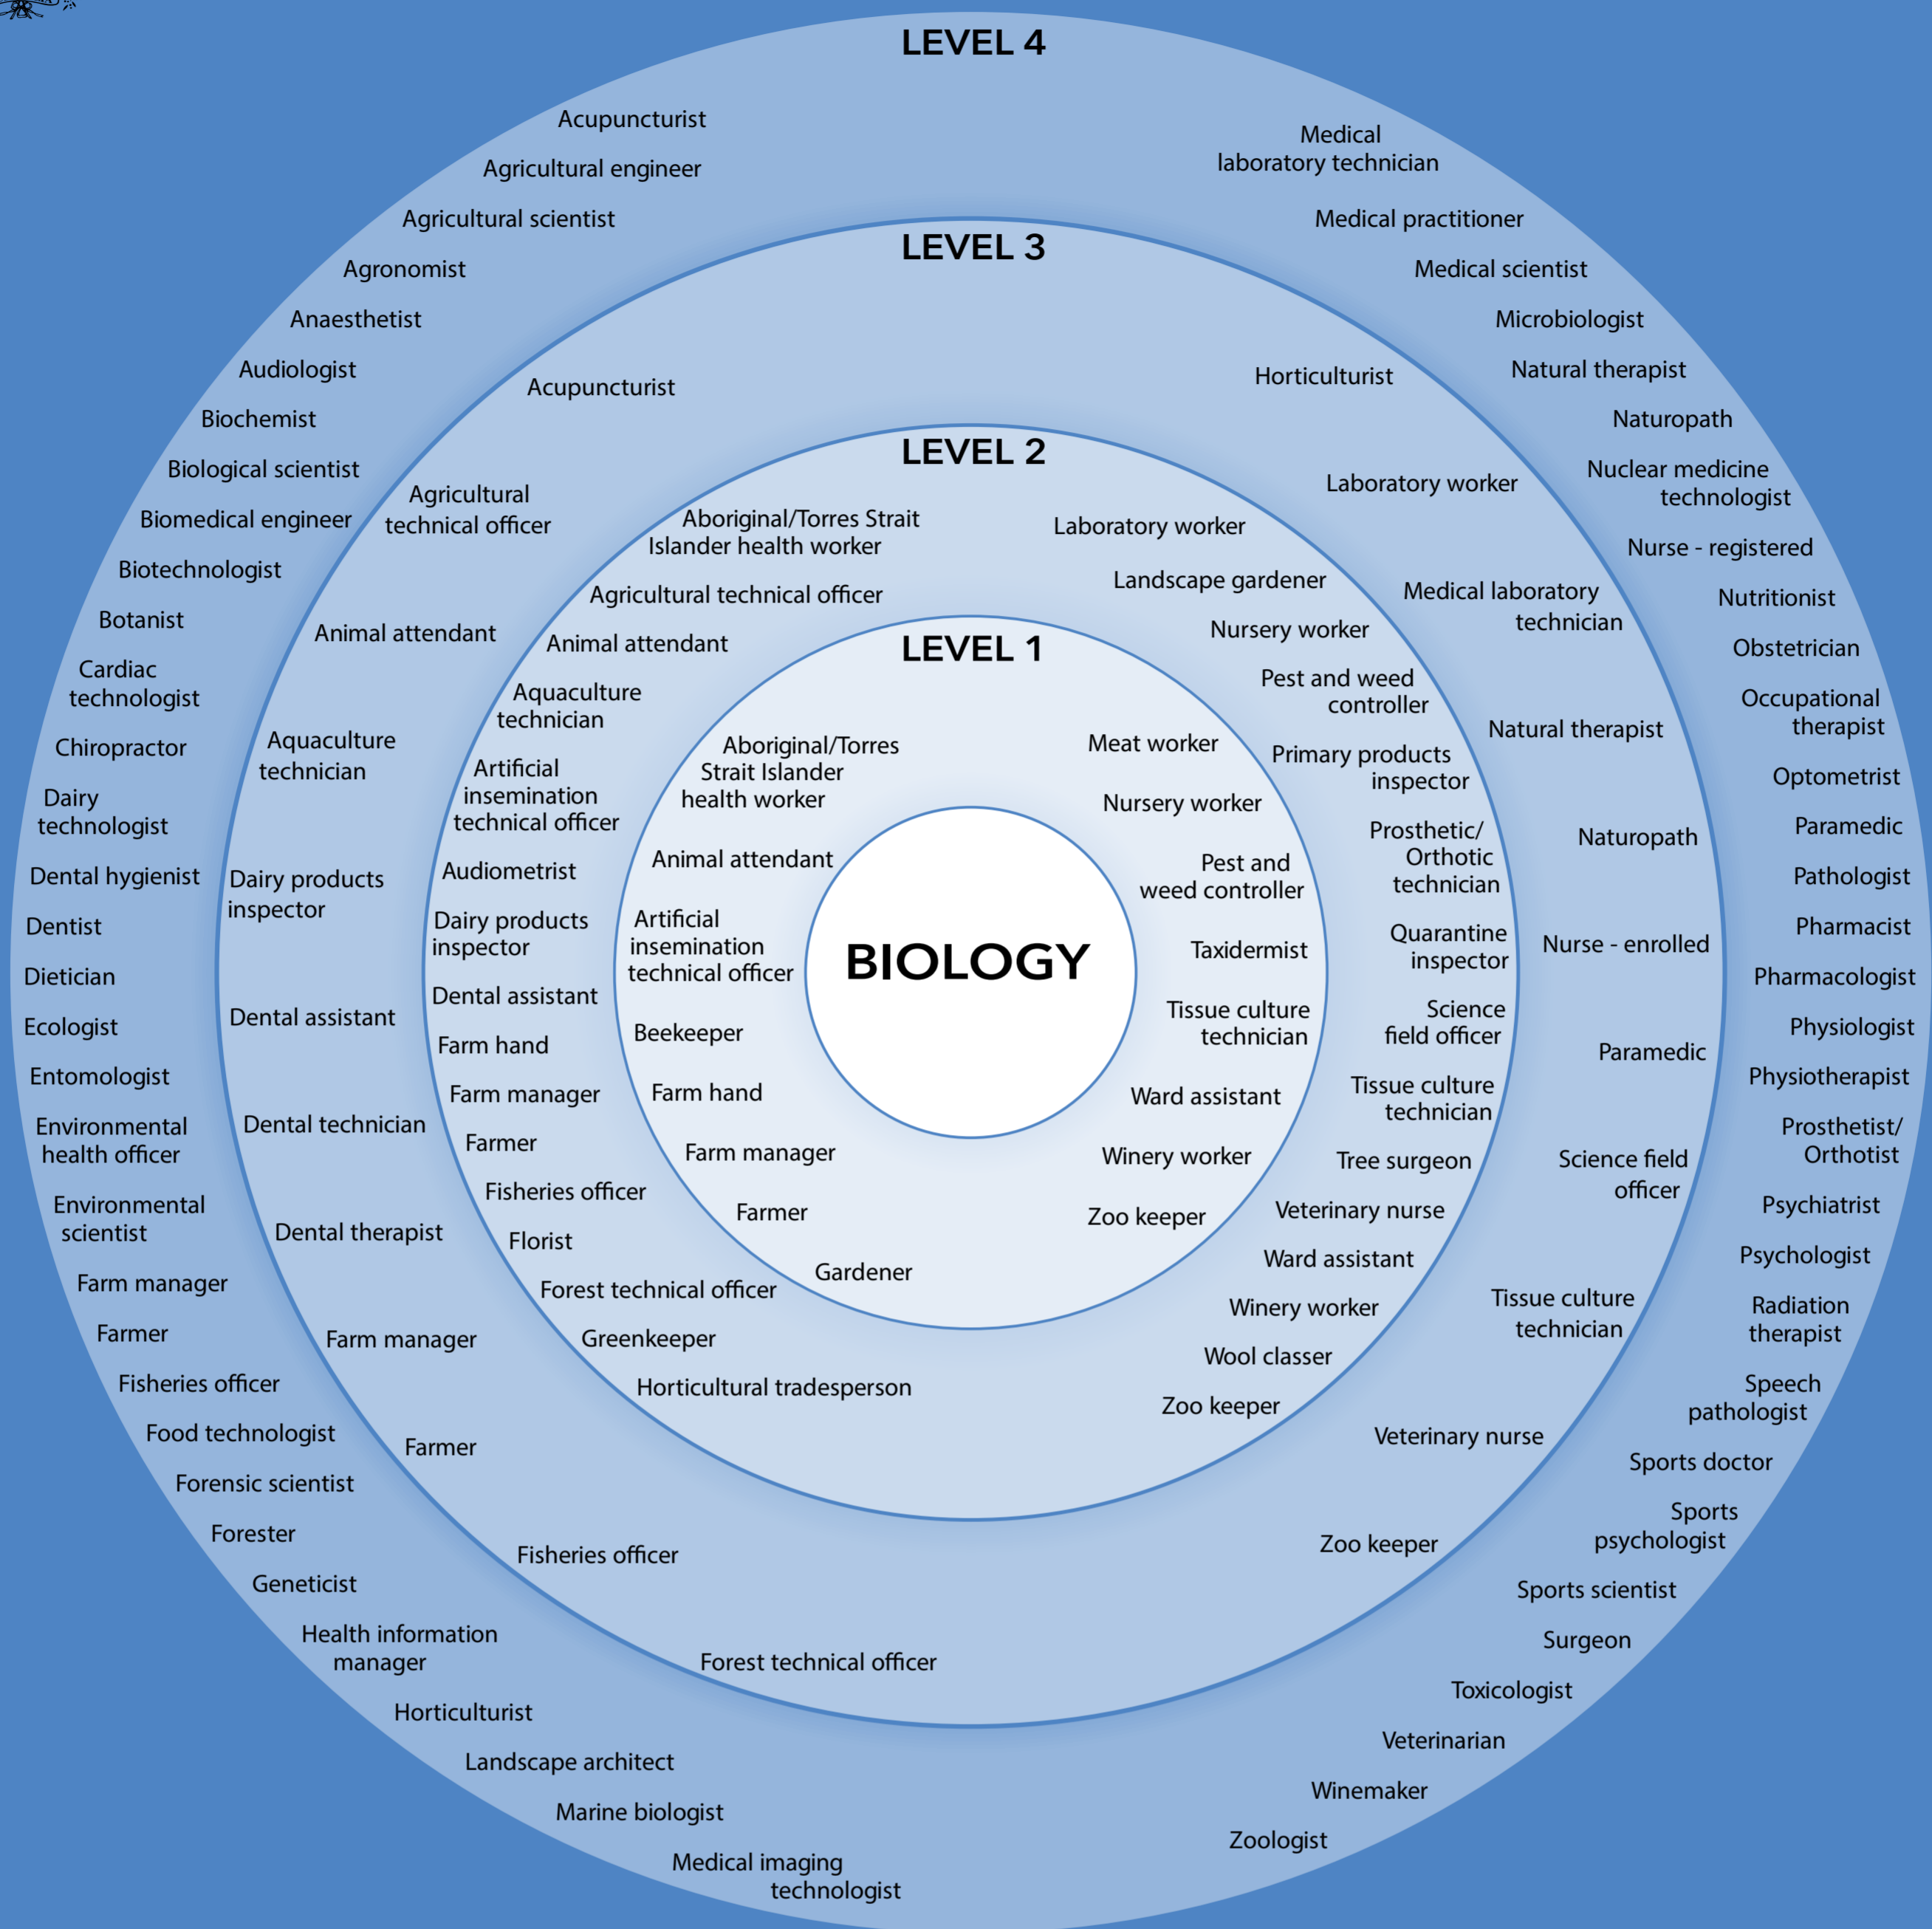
LEVEL 4

Acupuncturist
Agricultural engineer
Agricultural scientist
Agronomist
Anaesthetist
Audiologist
Biochemist
Biological scientist
Biomedical engineer
Biotechnologist
Botanist
Cardiac technologist
Chiropractor
Dairy technologist
Dental hygienist
Dentist
Dietician
Ecologist
Entomologist
Environmental health officer
Environmental scientist
Farm manager
Farmer
Fisheries officer
Food technologist
Forensic scientist
Forester
Geneticist
Health information manager
Horticulturist
Landscape architect
Marine biologist
Medical imaging technologist

Medical laboratory technician
Medical practitioner
Medical scientist
Microbiologist
Natural therapist
Naturopath
Nuclear medicine technologist
Nurse - registered
Nutritionist
Obstetrician
Occupational therapist
Optometrist
Paramedic
Pathologist
Pharmacist
Pharmacologist
Physiologist
Physiotherapist
Prosthetist/ Orthotist
Psychiatrist
Psychologist
Radiation therapist
Speech pathologist
Sports doctor
Sports psychologist
Sports scientist
Surgeon
Toxicologist
Veterinarian
Winemaker
Zoologist

LEVEL 3

Acupuncturist
Agricultural technical officer
Animal attendant
Aquaculture technician
Dairy products inspector
Dental assistant
Dental technician
Dental therapist
Farm manager
Farmer
Fisheries officer
Forest technical officer

Horticulturist
Laboratory worker
Medical laboratory technician
Natural therapist
Naturopath
Nurse - enrolled
Paramedic
Science field officer
Tissue culture technician
Veterinary nurse
Zoo keeper

LEVEL 2

Aboriginal/Torres Strait Islander health worker
Agricultural technical officer
Animal attendant
Aquaculture technician
Artificial insemination technical officer
Audiometrist
Dairy products inspector
Dental assistant
Farm hand
Farm manager
Farmer
Fisheries officer
Florist
Forest technical officer
Greenkeeper
Horticultural tradesperson

Laboratory worker
Landscape gardener
Nursery worker
Pest and weed controller
Primary products inspector
Prosthetic/ Orthotic technician
Quarantine inspector
Science field officer
Tissue culture technician
Tree surgeon
Veterinary nurse
Ward assistant
Winery worker
Wool classer
Zoo keeper

LEVEL 1

Aboriginal/Torres Strait Islander health worker
Animal attendant
Artificial insemination technical officer
Beekeeper
Farm hand
Farm manager
Farmer
Gardener

Meat worker
Nursery worker
Pest and weed controller
Taxidermist
Tissue culture technician
Ward assistant
Winery worker
Zoo keeper

BIOLOGY